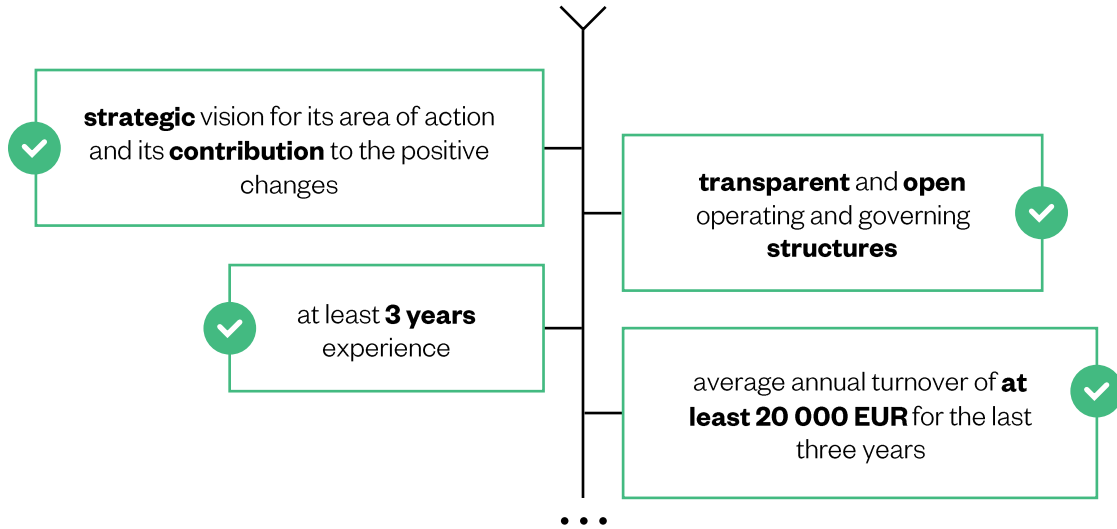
strategic vision for its area of action and its contribution to the positive changes

transparent and open operating and governing structures

at least 3 years experience

average annual turnover of at least 20 000 EUR for the last three years

...